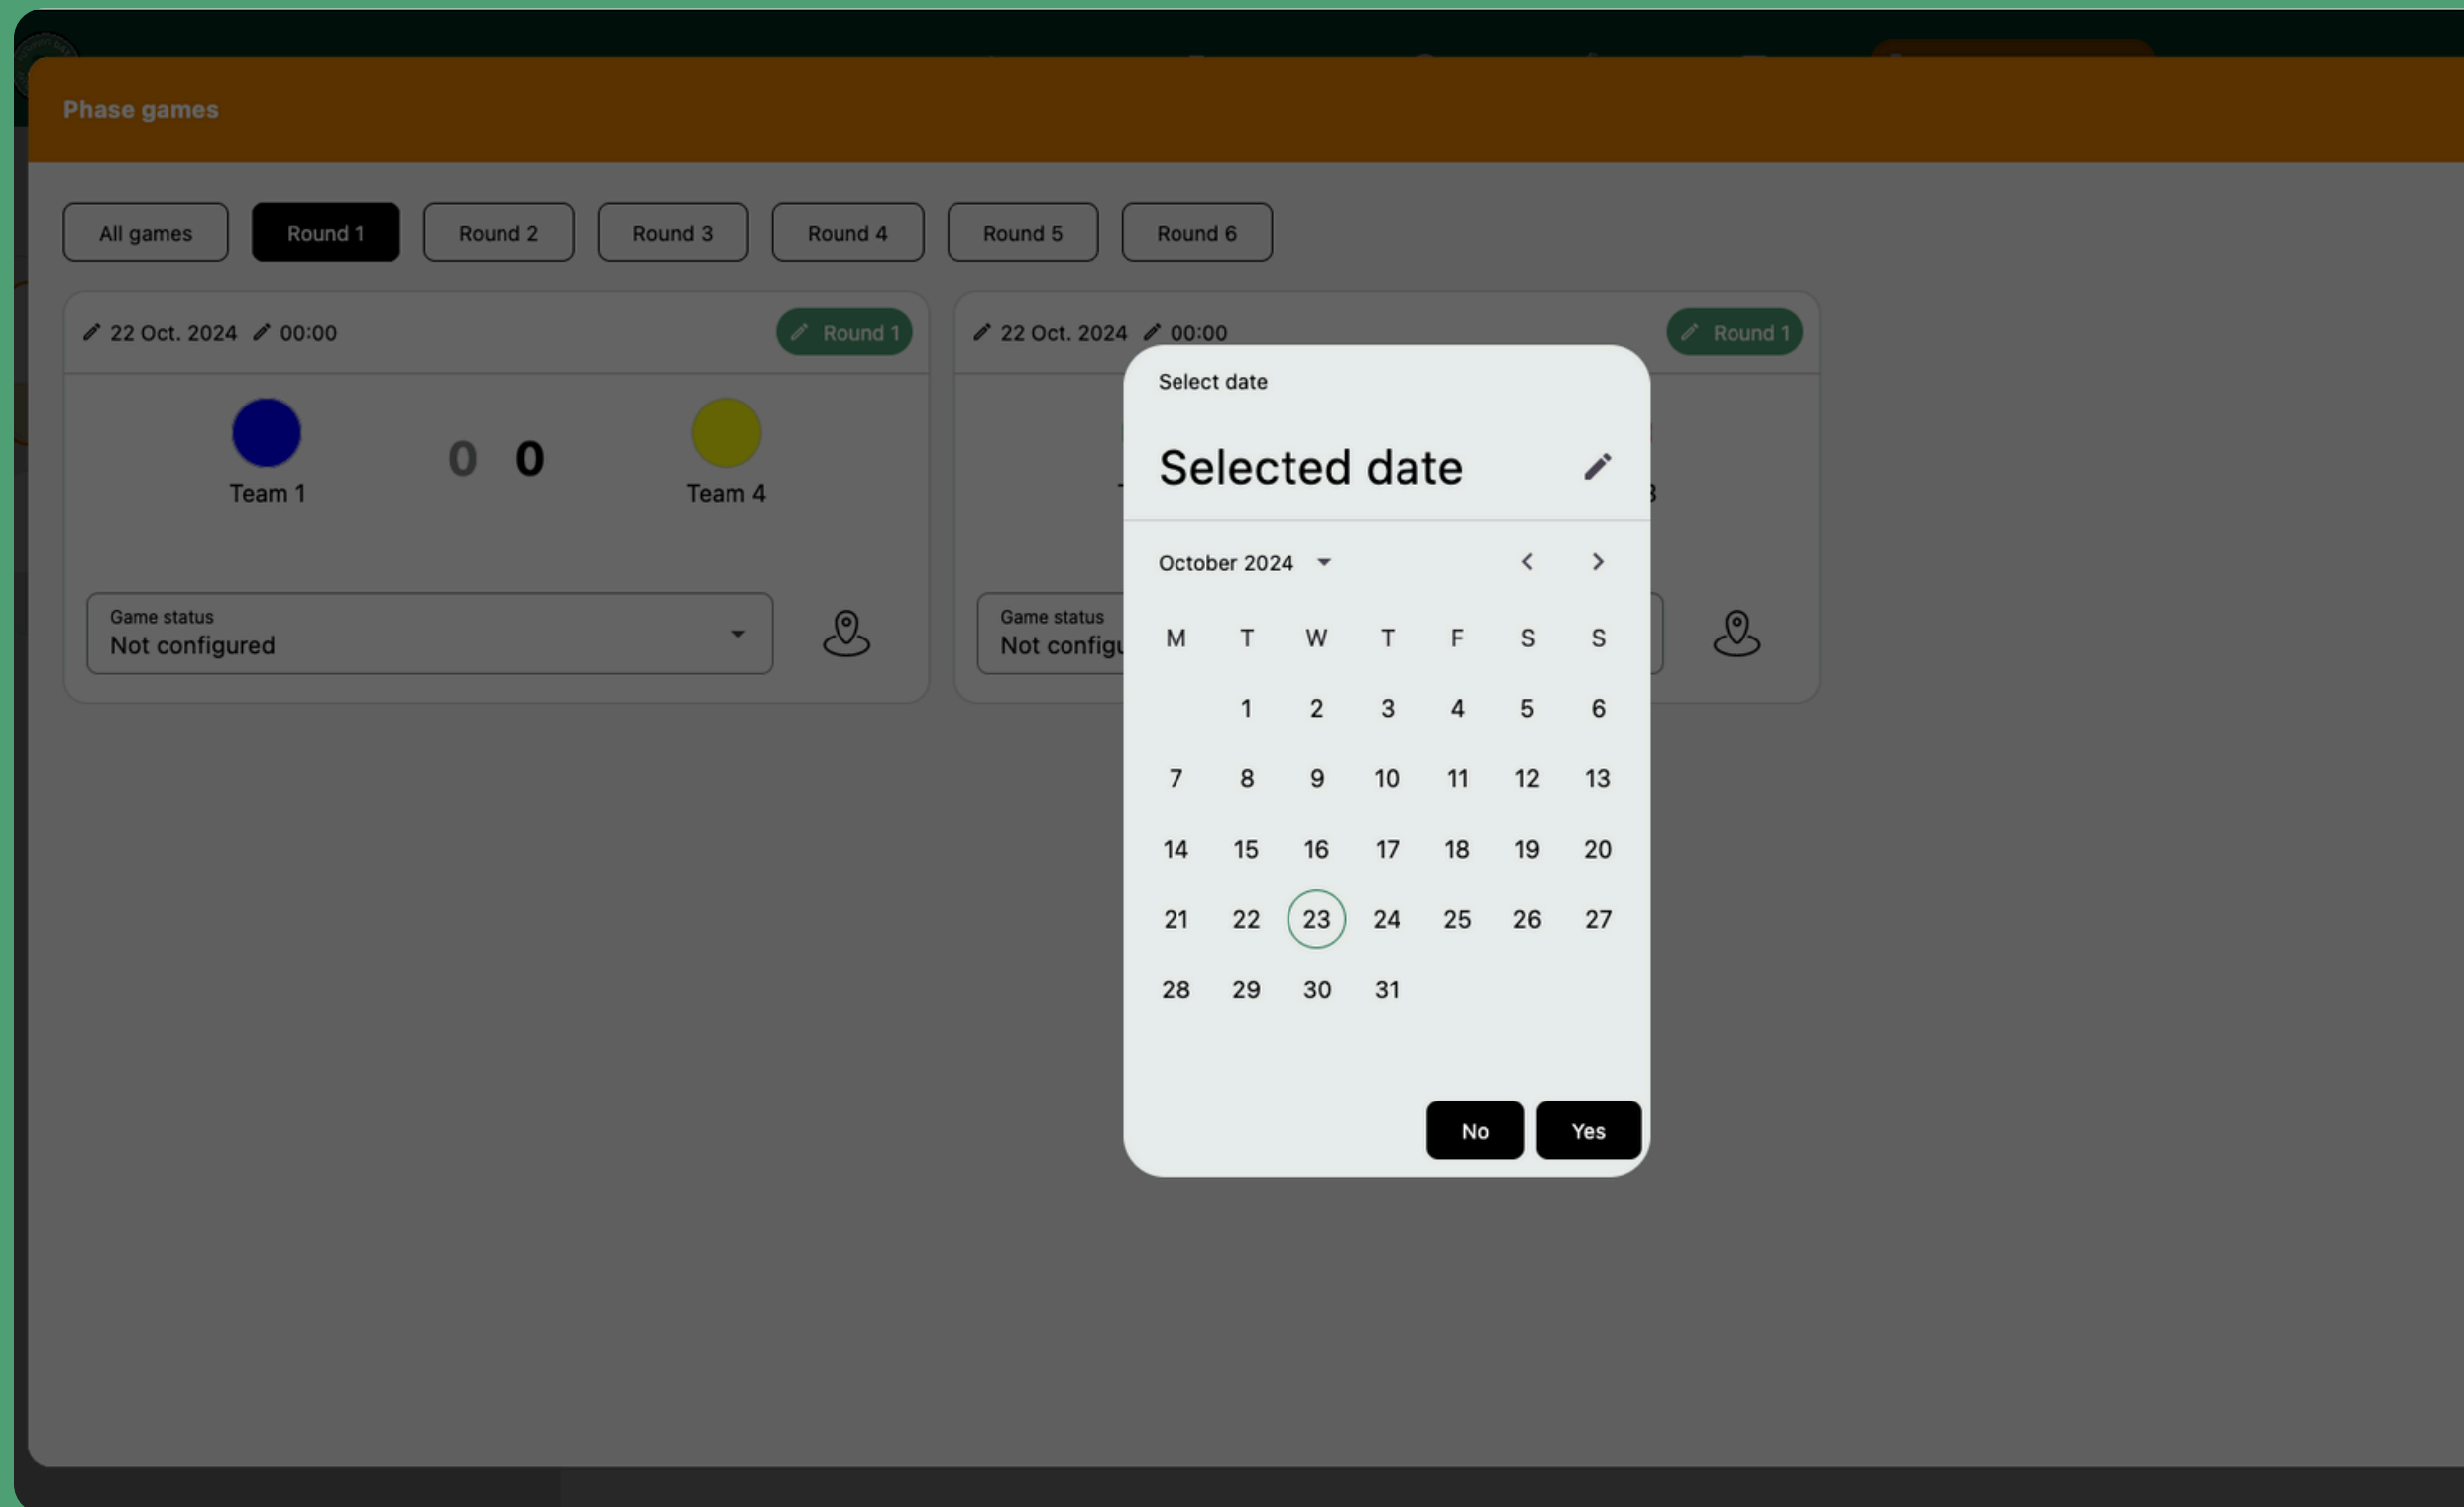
Phase games

All games | Round 1 | Round 2 | Round 3 | Round 4 | Round 5 | Round 6

22 Oct. 2024 00:00 Round 1

0 0

Team 1 Team 4

Game status
Not configured

22 Oct. 2024 00:00 Round 1

Game status
Not configu

Select date

Selected date

October 2024

| M | T | W | T | F | S | S |
|---|---|---|---|---|---|---|
| | 1 | 2 | 3 | 4 | 5 | 6 |
| 7 | 8 | 9 | 10 | 11 | 12 | 13 |
| 14 | 15 | 16 | 17 | 18 | 19 | 20 |
| 21 | 22 | 23 | 24 | 25 | 26 | 27 |
| 28 | 29 | 30 | 31 | | | |

No Yes